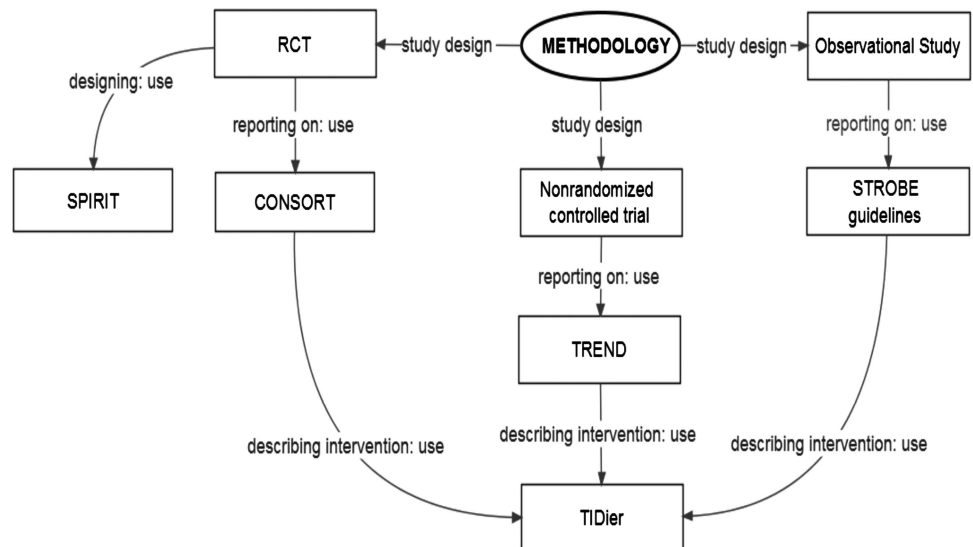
RCT

study design

METHODOLOGY

study design

Observational Study

designing: use

reporting on: use

study design

reporting on: use

SPIRIT

CONSORT

Nonrandomized controlled trial

STROBE guidelines

reporting on: use

TREND

describing intervention: use

describing intervention: use

describing intervention: use

TIDier